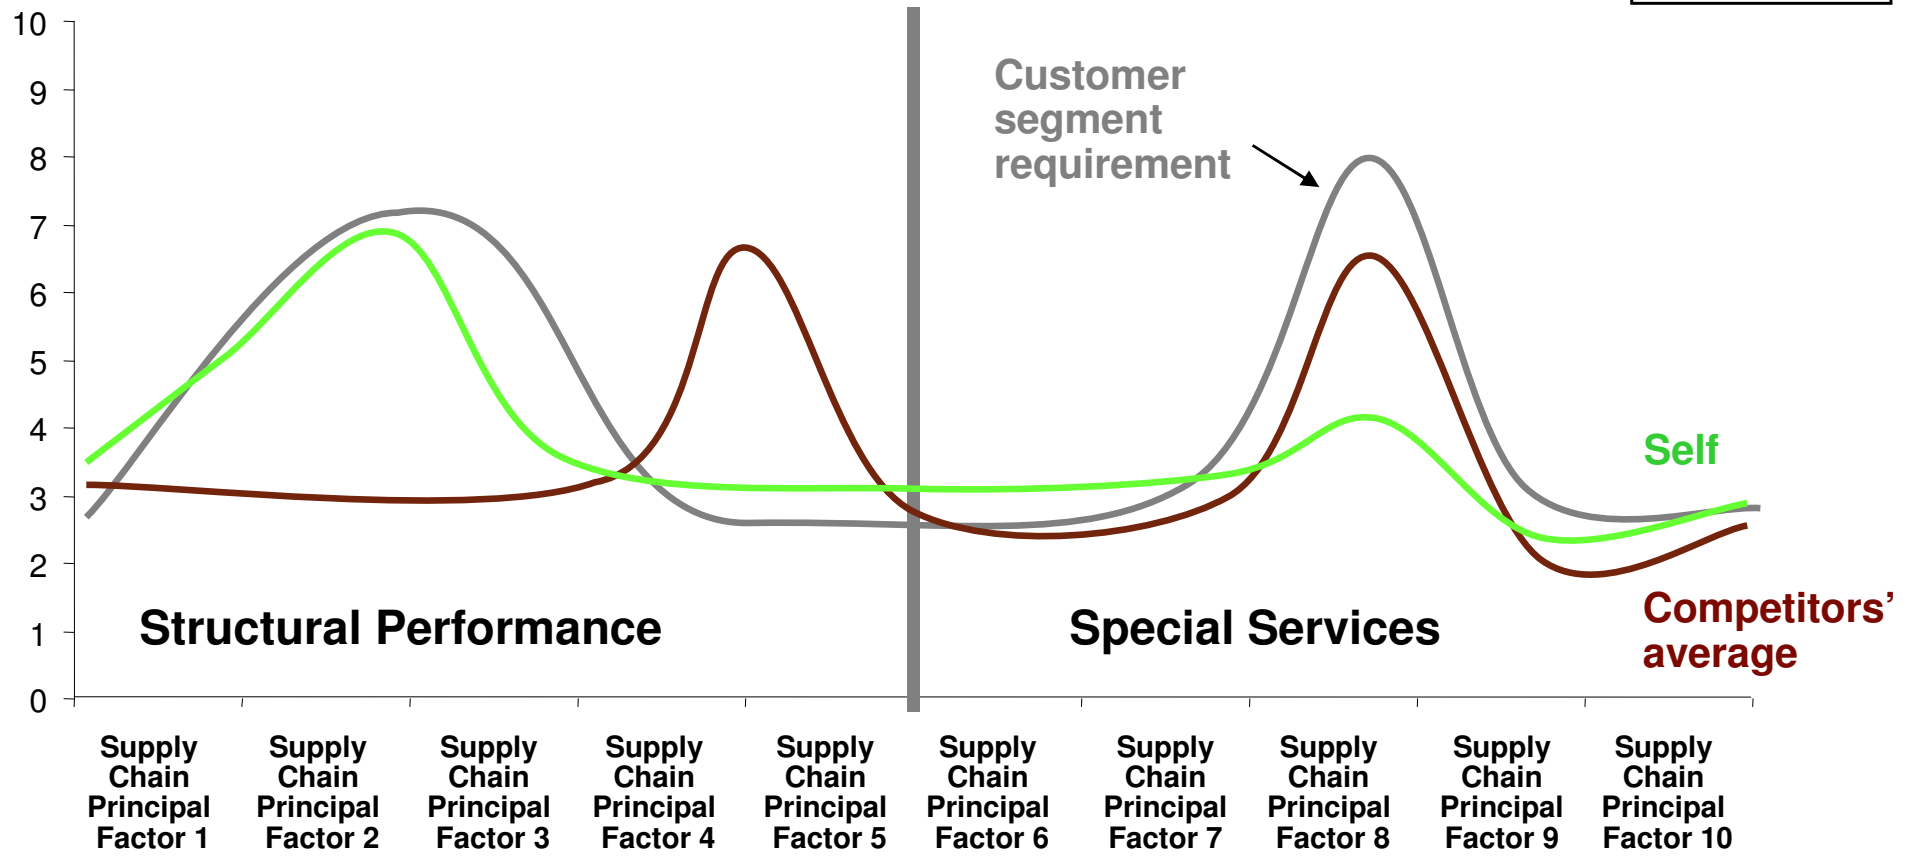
10
9
8
7
6
5
4
3
2
1
0

Customer segment requirement

Self

Competitors' average

Structural Performance

Special Services

Supply Chain Principal Factor 1

Supply Chain Principal Factor 2

Supply Chain Principal Factor 3

Supply Chain Principal Factor 4

Supply Chain Principal Factor 5

Supply Chain Principal Factor 6

Supply Chain Principal Factor 7

Supply Chain Principal Factor 8

Supply Chain Principal Factor 9

Supply Chain Principal Factor 10